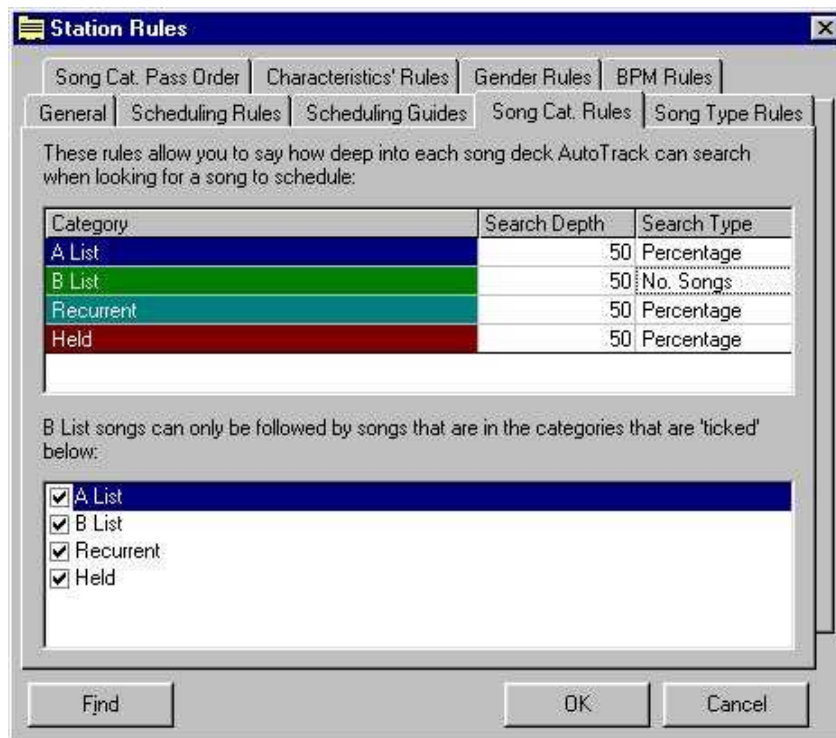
Station Rules

Song Cat. Pass Order | Characteristics' Rules | Gender Rules | BPM Rules

General | Scheduling Rules | Scheduling Guides | Song Cat. Rules | Song Type Rules

These rules allow you to say how deep into each song deck AutoTrack can search when looking for a song to schedule:

| Category | Search Depth | Search Type |
|---|---|---|
| A List | 50 | Percentage |
| B List | 50 | No. Songs |
| Recurrent | 50 | Percentage |
| Held | 50 | Percentage |

B List songs can only be followed by songs that are in the categories that are 'ticked' below:

A List
B List
Recurrent
Held

Find

OK

Cancel